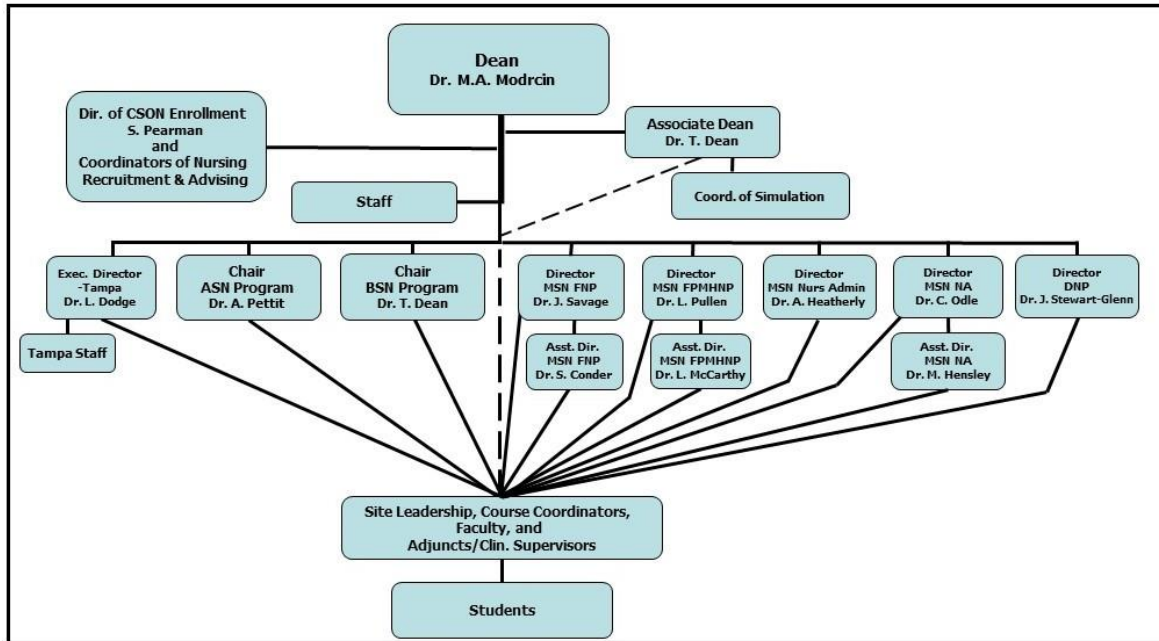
Dean
Dr. M.A. Modrcin

Dir. of CSON Enrollment
S. Pearman
and
Coordinators of Nursing
Recruitment & Advising

Associate Dean
Dr. T. Dean

Staff

Coord. of Simulation

Exec. Director
-Tampa
Dr. L. Dodge

Tampa Staff

Chair
ASN Program
Dr. A. Pettit

Chair
BSN Program
Dr. T. Dean

Director
MSN FNP
Dr. J. Savage

Asst. Dir.
MSN FNP
Dr. S. Conder

Director
MSN FPMHNP
Dr. L. Pullen

Asst. Dir.
MSN FPMHNP
Dr. L. McCarthy

Director
MSN Nurs Admin
Dr. A. Heatherly

Director
MSN NA
Dr. C. Odle

Asst. Dir.
MSN NA
Dr. M. Hensley

Director
DNP
Dr. J. Stewart-Glenn

Site Leadership, Course Coordinators,
Faculty, and
Adjuncts/Clin. Supervisors

Students